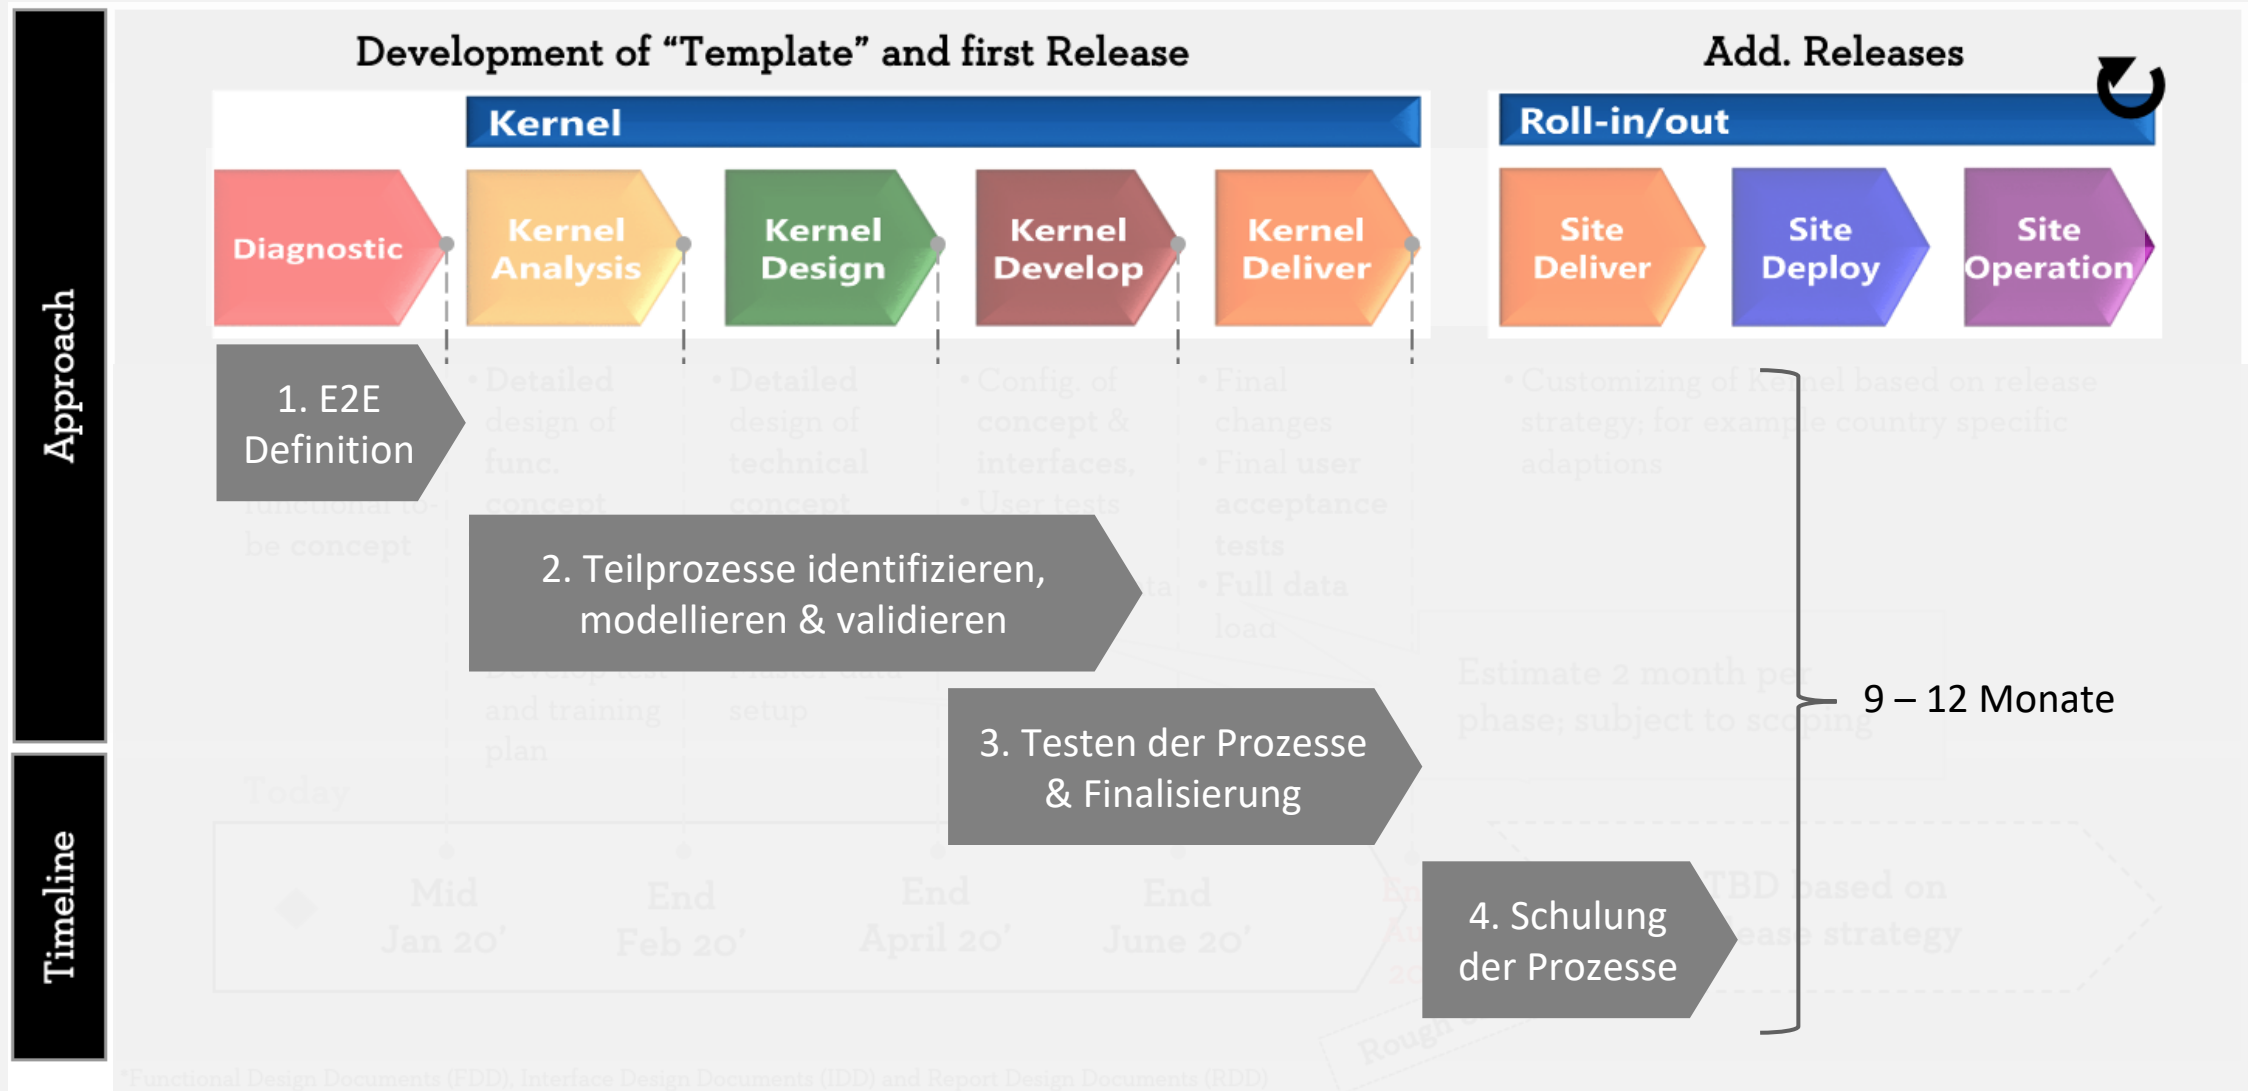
Approach

Timeline

Development of "Template" and first Release

Add. Releases

Kernel

Roll-in/out

Diagnostic

Kernel Analysis

Kernel Design

Kernel Develop

Kernel Deliver

Site Deliver

Site Deploy

Site Operation

1. E2E Definition

2. Teilprozesse identifizieren, modellieren & validieren

3. Testen der Prozesse & Finalisierung

4. Schulung der Prozesse

9 – 12 Monate

• Detailed design of func. concept

• Detailed design of technical concept

• Config. of concept & interfaces,

• User tests

• Final changes

• Final user acceptance tests

• Full data load

• Customizing of Kernel based on release strategy; for example country specific adaptions

functional to-be concept

Develop test and training plan

Master data setup

Estimate 2 month per phase; subject to scoping

Today

Mid Jan 20'

End Feb 20'

End April 20'

End June 20'

TBD based on release strategy

Rough

*Functional Design Documents (FDD), Interface Design Documents (IDD) and Report Design Documents (RDD)